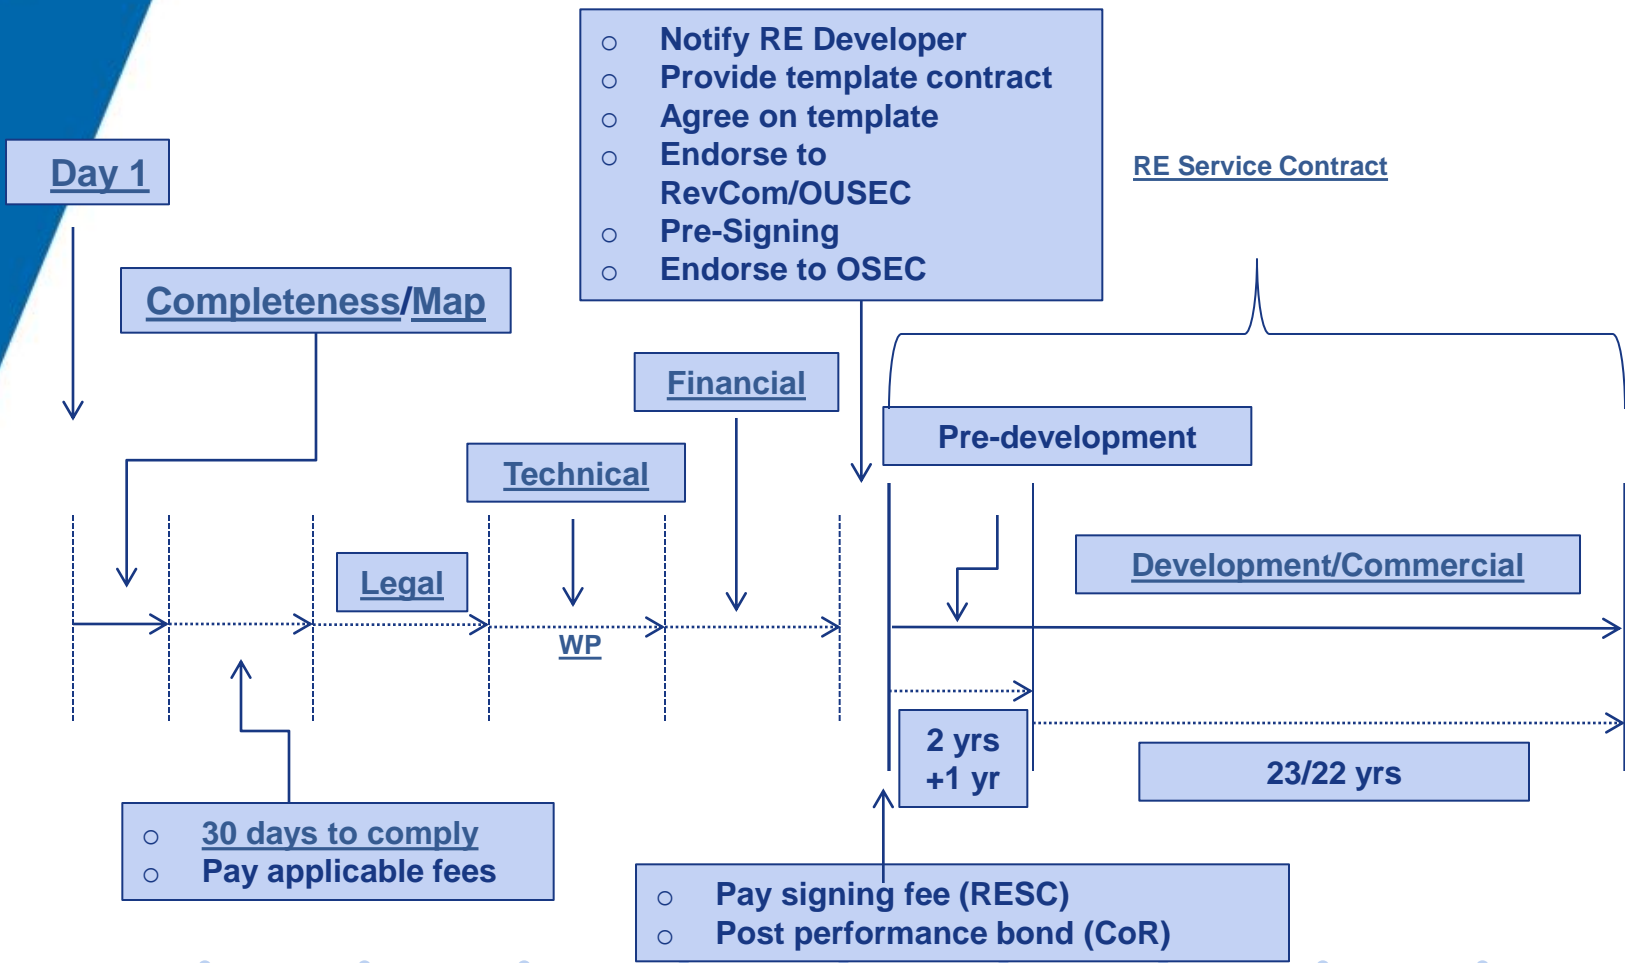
Day 1

Completeness/Map

○ Notify RE Developer
○ Provide template contract
○ Agree on template
○ Endorse to RevCom/OUSEC
○ Pre-Signing
○ Endorse to OSEC

RE Service Contract

Financial

Pre-development

Technical

Legal

Development/Commercial

WP

2 yrs +1 yr

23/22 yrs

○ 30 days to comply
○ Pay applicable fees

○ Pay signing fee (RESC)
○ Post performance bond (CoR)